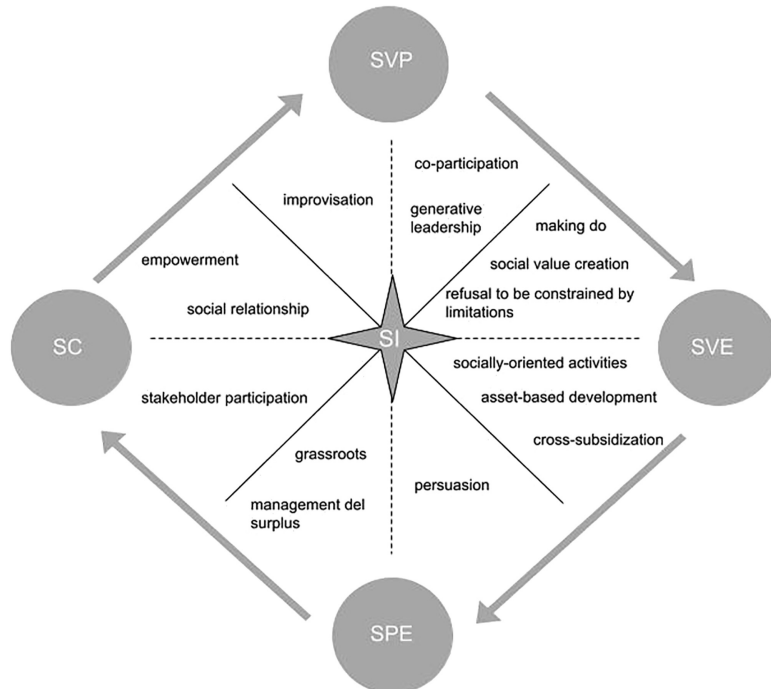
SVP

co-participation

improvisation

generative leadership

making do

empowerment

social value creation

social relationship

refusal to be constrained by limitations

SC

SI

SVE

socially-oriented activities

stakeholder participation

asset-based development

cross-subsidization

grassroots

persuasion

management del surplus

SPE